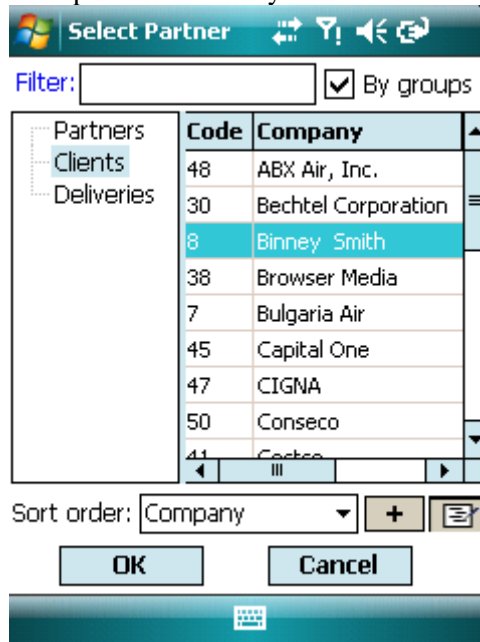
Select Partner

Filter: By groups

Partners
Clients
Deliveries

| Code | Company |
|---|---|
| 48 | ABX Air, Inc. |
| 30 | Bechtel Corporation |
| 8 | Binney Smith |
| 38 | Browser Media |
| 7 | Bulgaria Air |
| 45 | Capital One |
| 47 | CIGNA |
| 50 | Conseco |
| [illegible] | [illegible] |

Sort order: Company +

OK Cancel